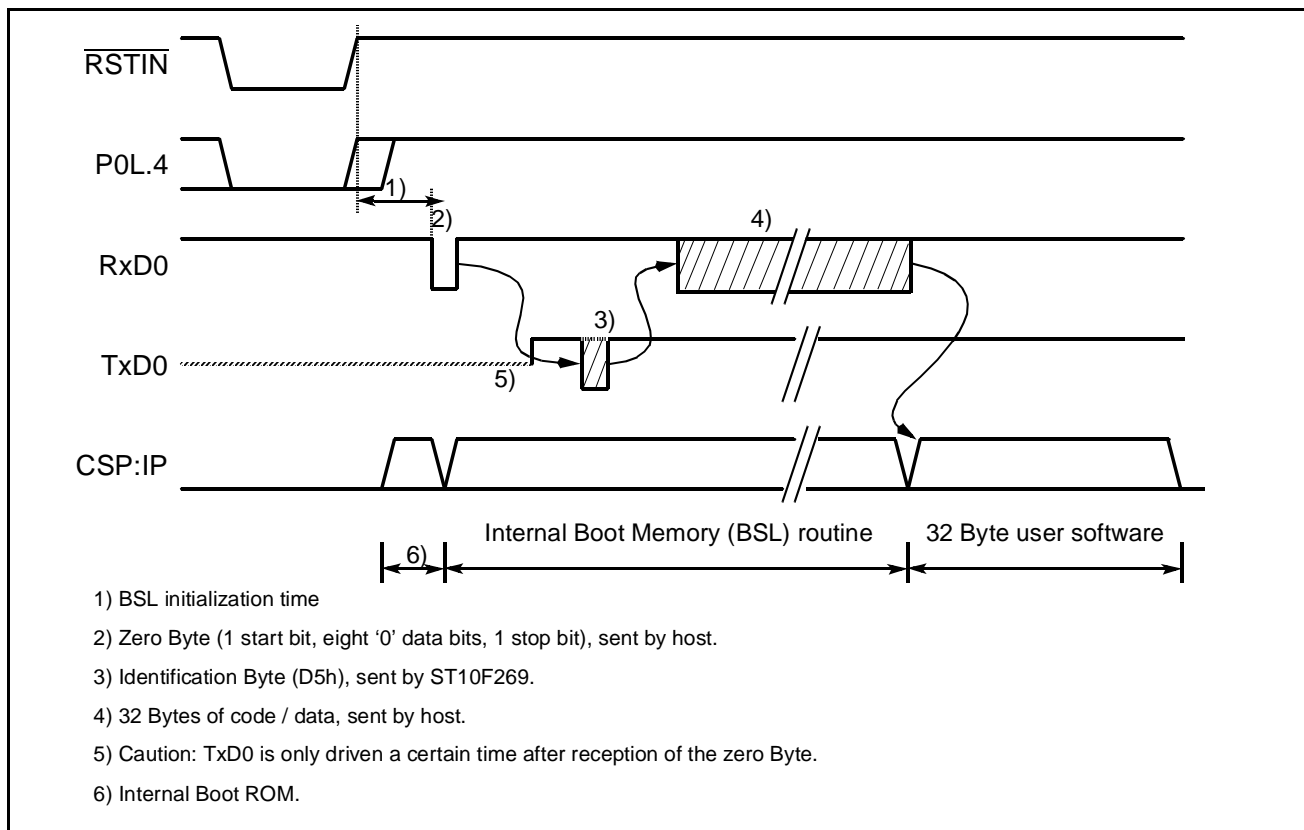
$\overline{\text{RSTIN}}$

P0L.4

1)

2)

4)

RxD0

3)

TxD0

5)

CSP:IP

6)

Internal Boot Memory (BSL) routine

32 Byte user software

1) BSL initialization time

2) Zero Byte (1 start bit, eight '0' data bits, 1 stop bit), sent by host.

3) Identification Byte (D5h), sent by ST10F269.

4) 32 Bytes of code / data, sent by host.

5) Caution: TxD0 is only driven a certain time after reception of the zero Byte.

6) Internal Boot ROM.